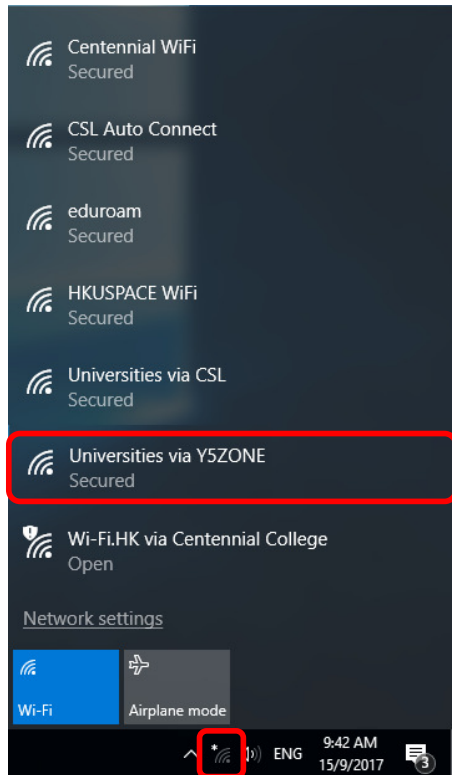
Centennial WiFi
Secured

CSL Auto Connect
Secured

eduroam
Secured

HKUSPACE WiFi
Secured

Universities via CSL
Secured

Universities via Y5ZONE
Secured

Wi-Fi.HK via Centennial College
Open

Network settings

Wi-Fi

Airplane mode

ENG 9:42 AM 15/9/2017 3